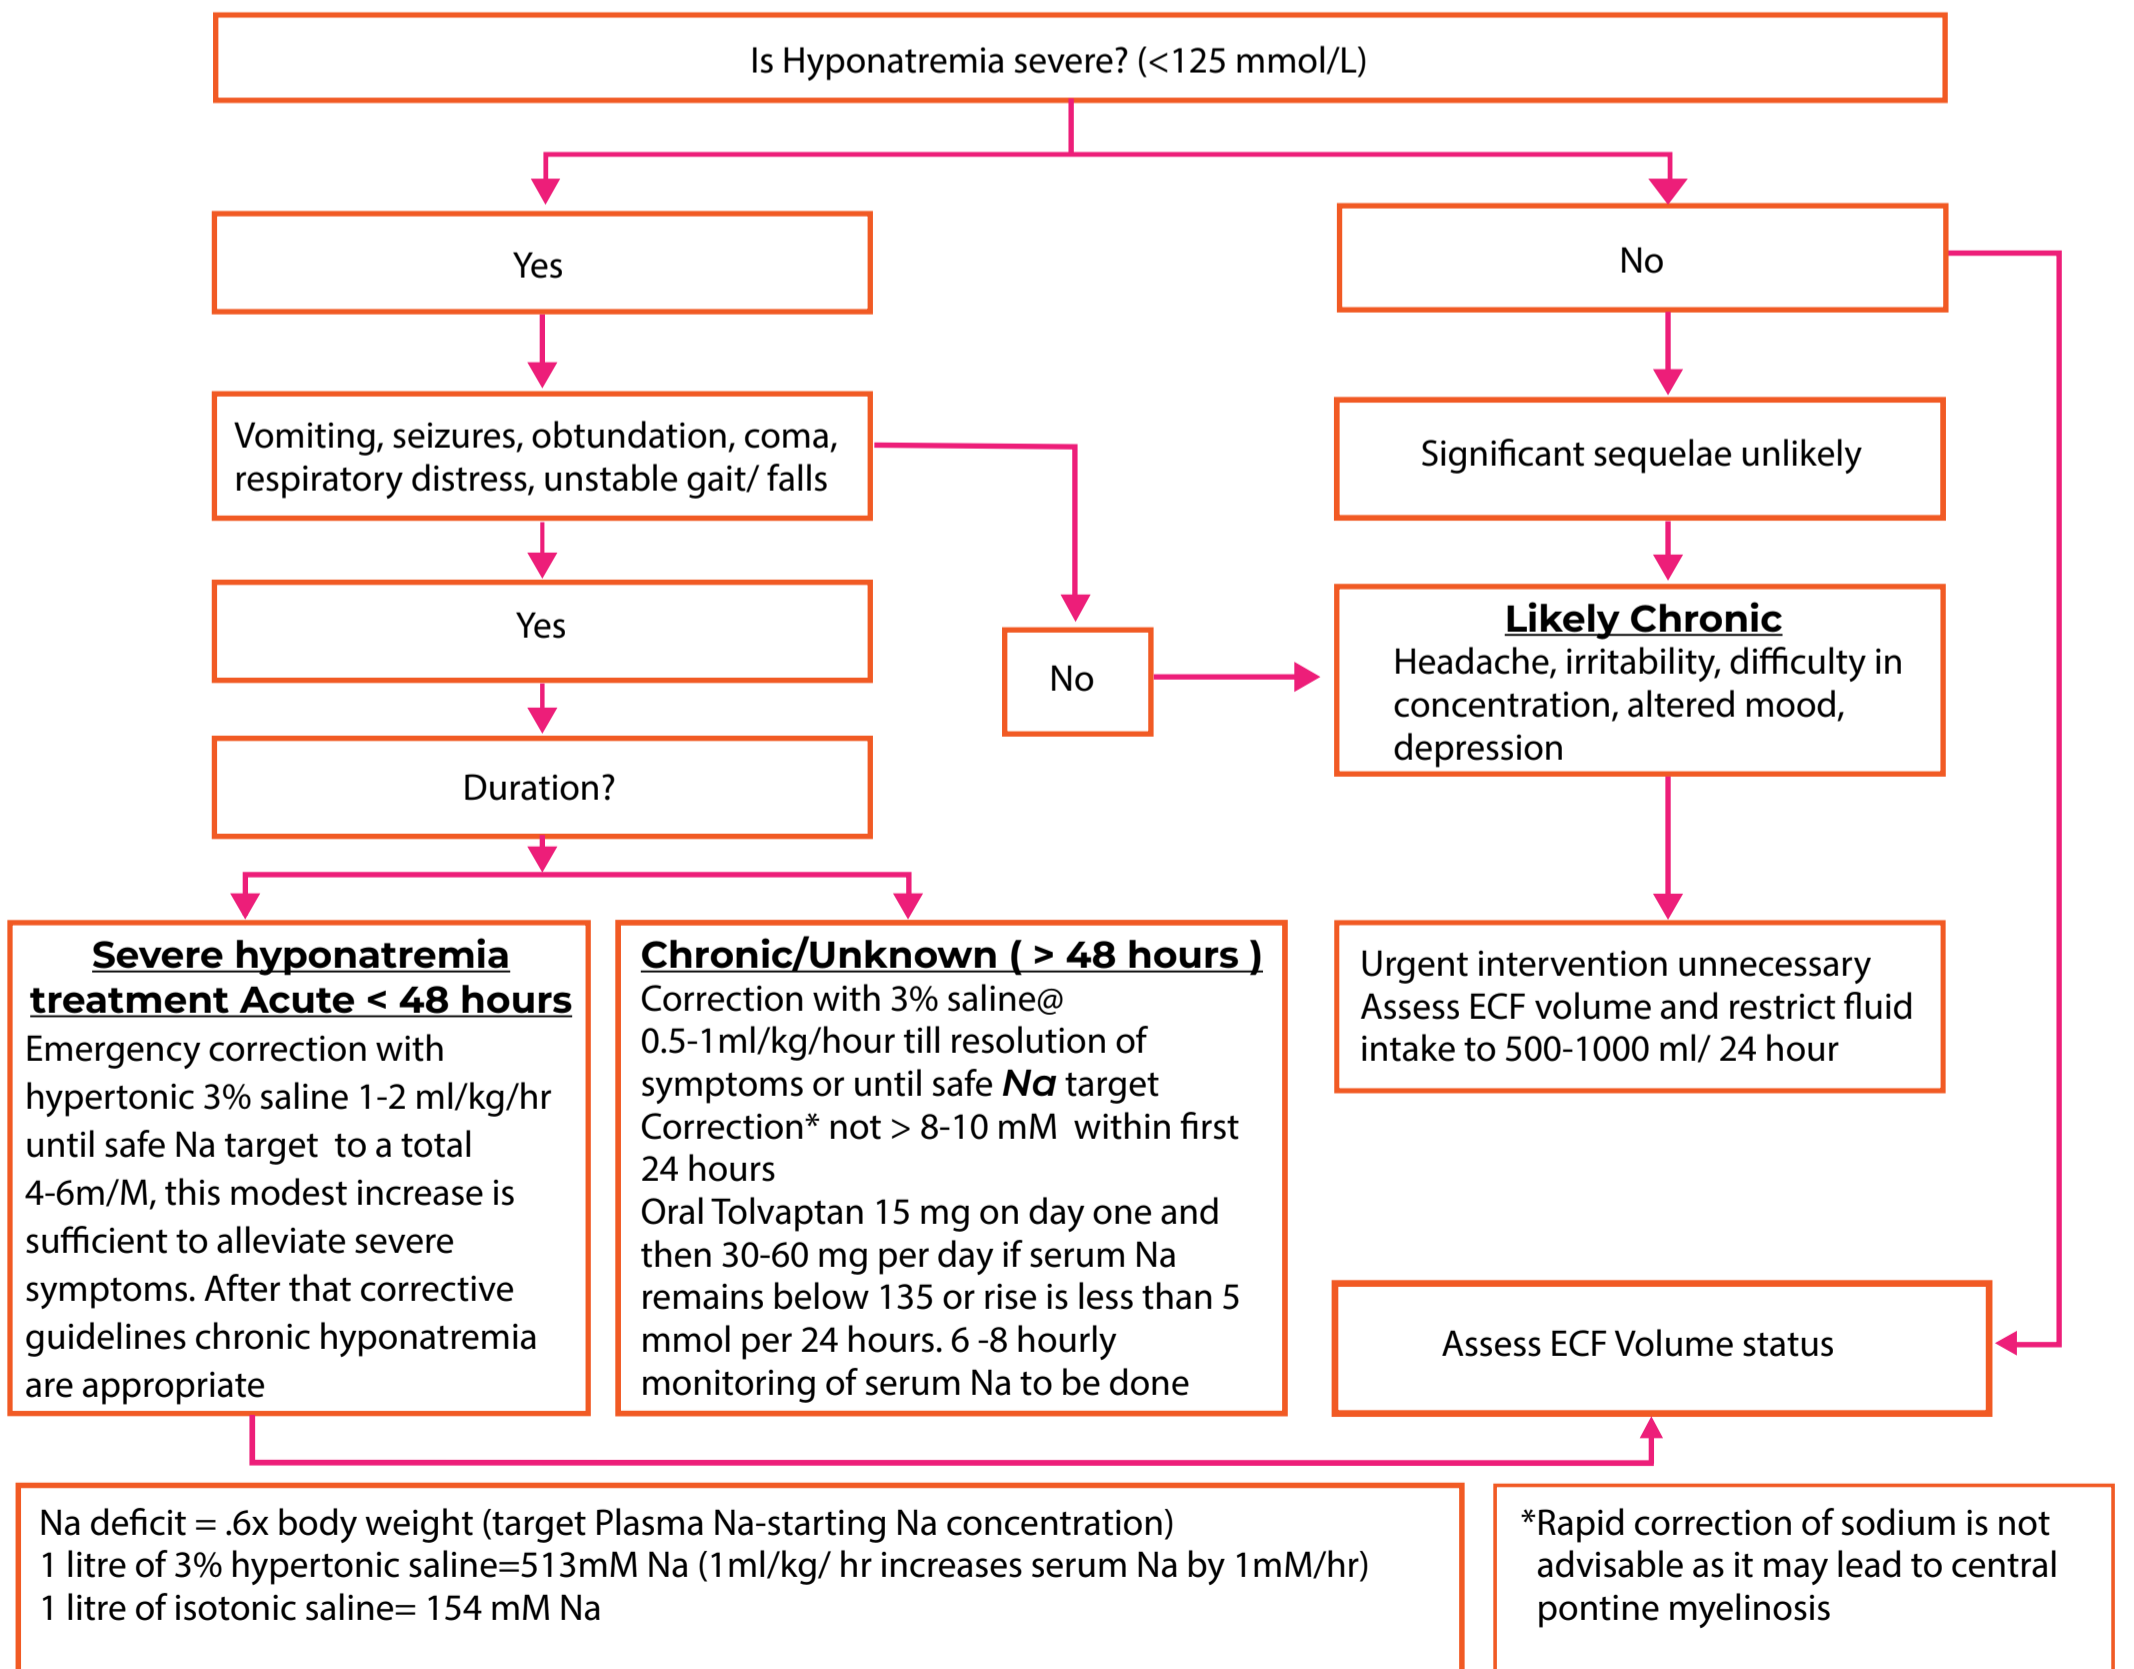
Is Hyponatremia severe? (<125 mmol/L)

Yes

No

Vomiting, seizures, obtundation, coma, respiratory distress, unstable gait/ falls

Significant sequelae unlikely

Yes

No

**Likely Chronic**
Headache, irritability, difficulty in concentration, altered mood, depression

Duration?

**Severe hyponatremia treatment Acute < 48 hours**
Emergency correction with hypertonic 3% saline 1-2 ml/kg/hr until safe Na target to a total 4-6m/M, this modest increase is sufficient to alleviate severe symptoms. After that corrective guidelines chronic hyponatremia are appropriate

**Chronic/Unknown ( > 48 hours )**
Correction with 3% saline@ 0.5-1ml/kg/hour till resolution of symptoms or until safe *Na* target
Correction* not > 8-10 mM within first 24 hours
Oral Tolvaptan 15 mg on day one and then 30-60 mg per day if serum Na remains below 135 or rise is less than 5 mmol per 24 hours. 6 -8 hourly monitoring of serum Na to be done

Urgent intervention unnecessary
Assess ECF volume and restrict fluid intake to 500-1000 ml/ 24 hour

Assess ECF Volume status

Na deficit = .6x body weight (target Plasma Na-starting Na concentration)
1 litre of 3% hypertonic saline=513mM Na (1ml/kg/ hr increases serum Na by 1mM/hr)
1 litre of isotonic saline= 154 mM Na

*Rapid correction of sodium is not advisable as it may lead to central pontine myelinosis